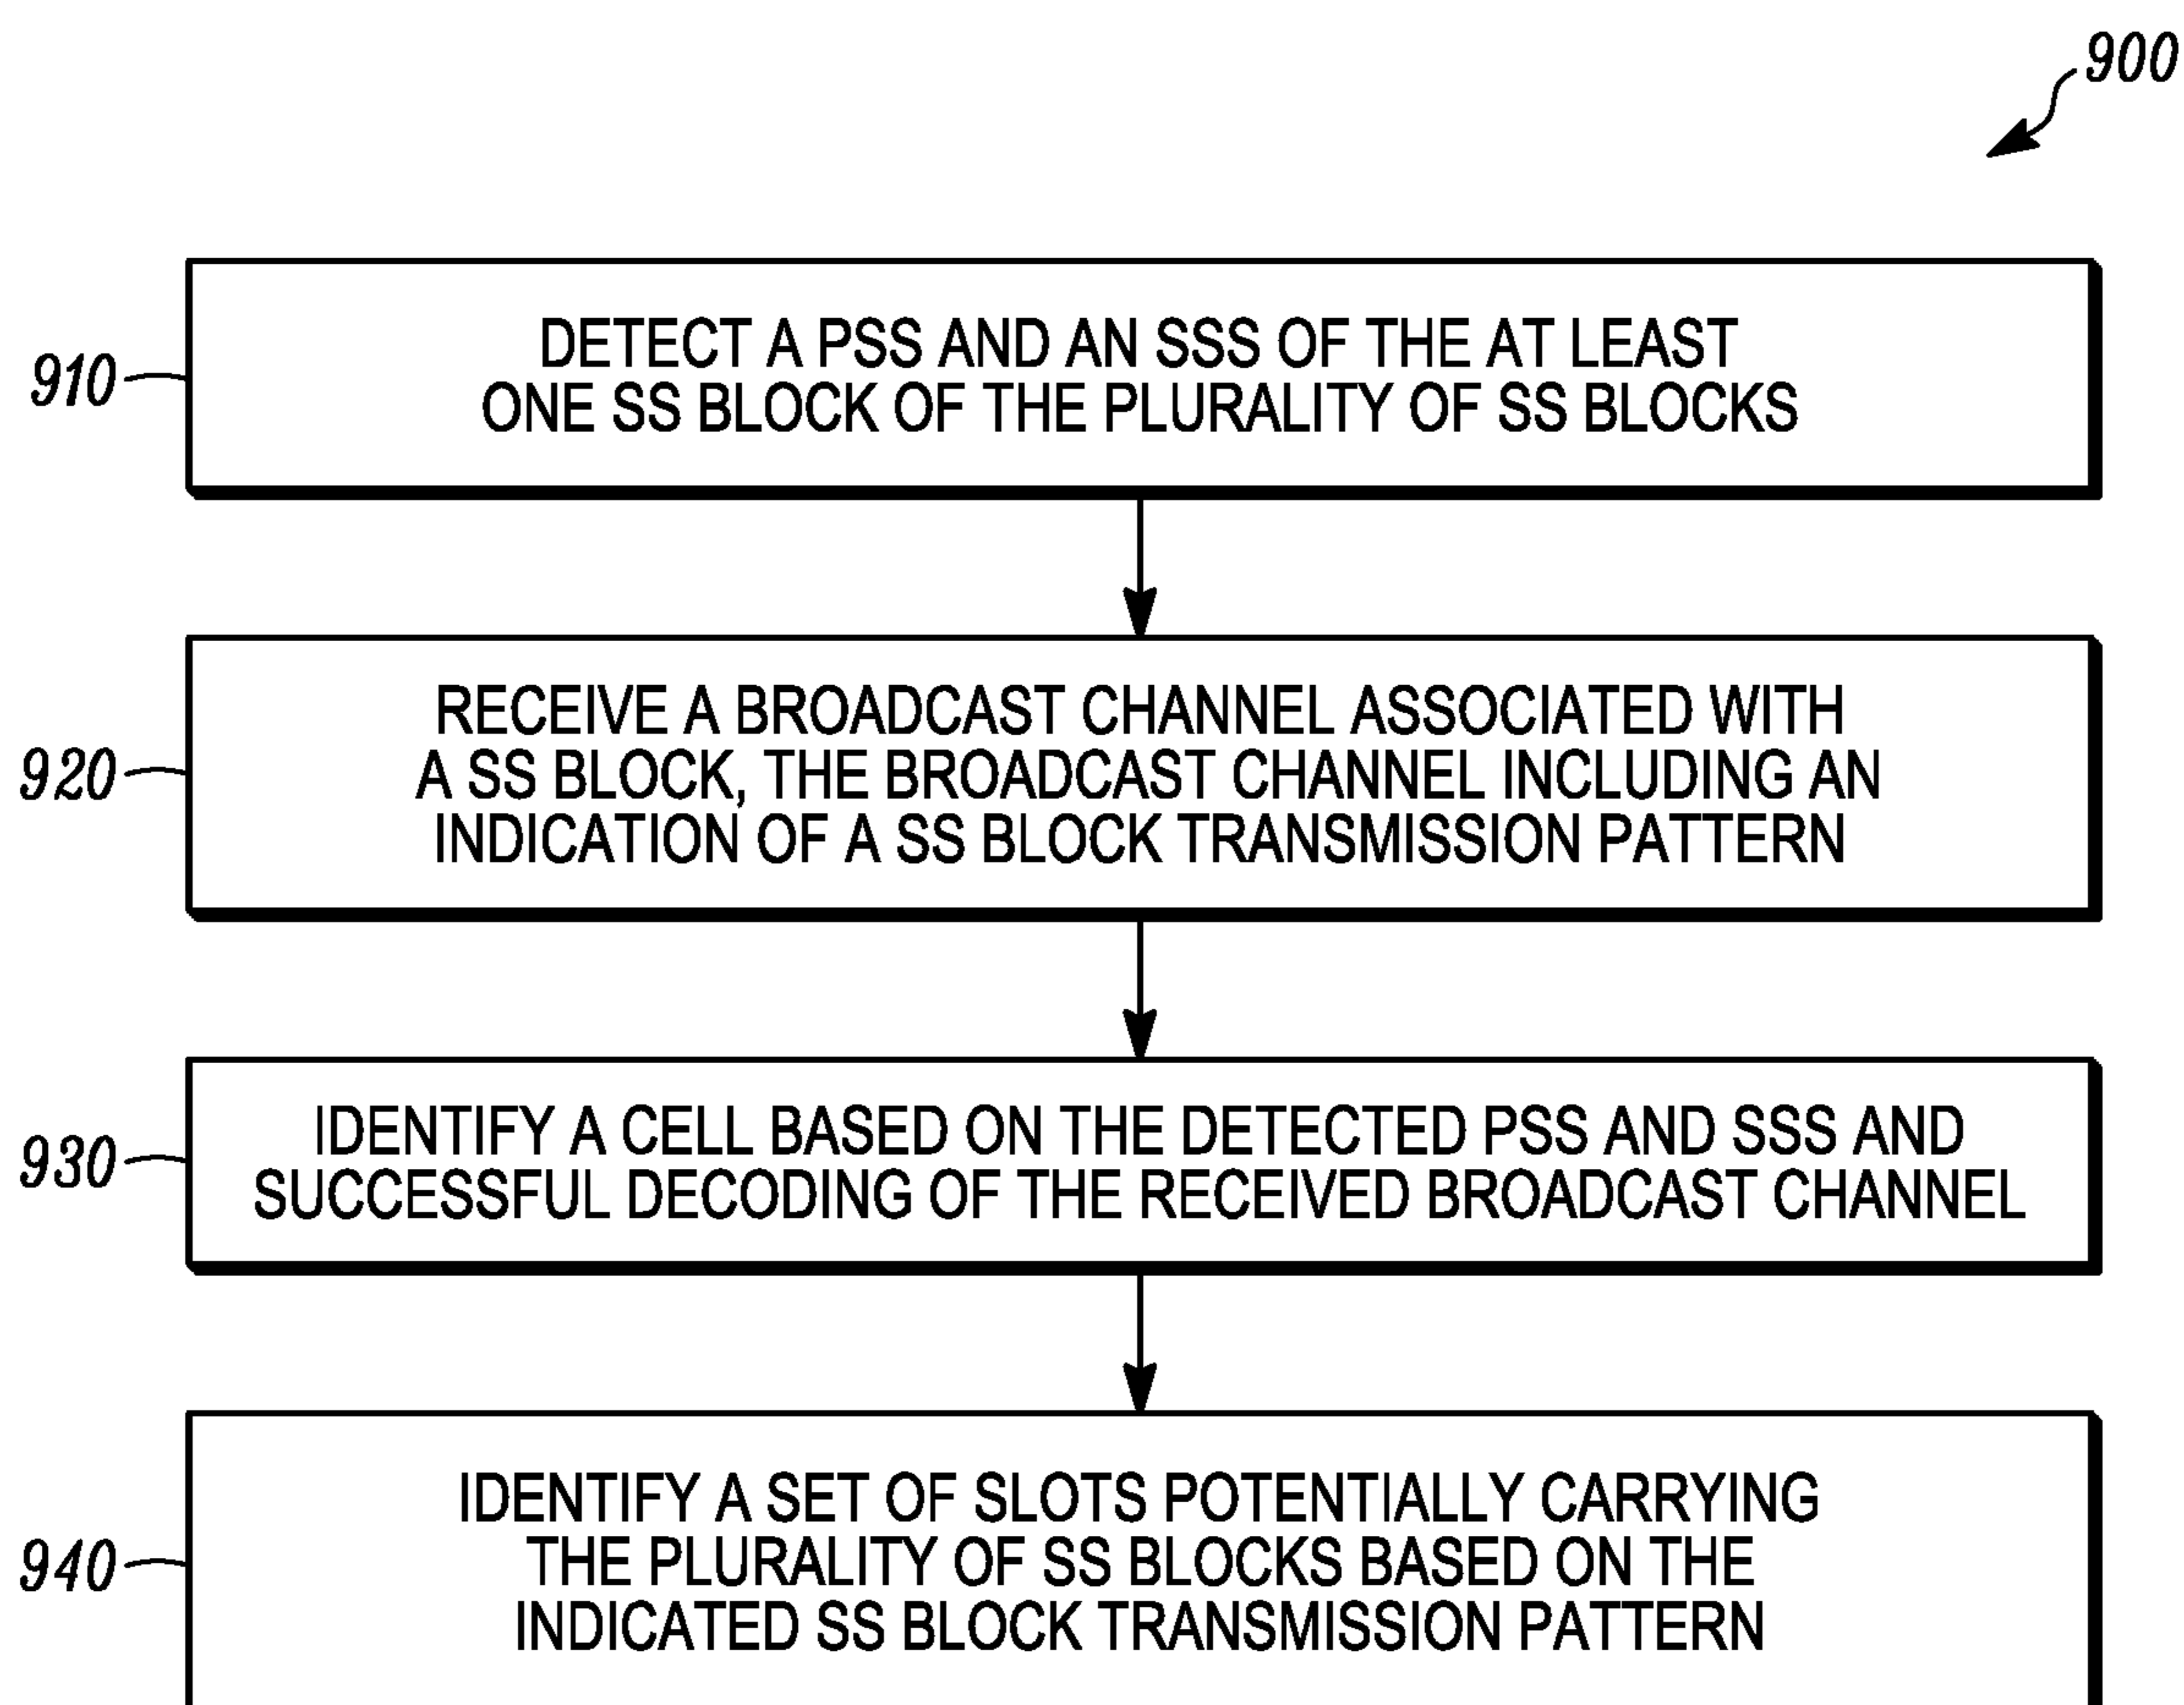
900

910 DETECT A PSS AND AN SSS OF THE AT LEAST ONE SS BLOCK OF THE PLURALITY OF SS BLOCKS

920 RECEIVE A BROADCAST CHANNEL ASSOCIATED WITH A SS BLOCK, THE BROADCAST CHANNEL INCLUDING AN INDICATION OF A SS BLOCK TRANSMISSION PATTERN

930 IDENTIFY A CELL BASED ON THE DETECTED PSS AND SSS AND SUCCESSFUL DECODING OF THE RECEIVED BROADCAST CHANNEL

940 IDENTIFY A SET OF SLOTS POTENTIALLY CARRYING THE PLURALITY OF SS BLOCKS BASED ON THE INDICATED SS BLOCK TRANSMISSION PATTERN